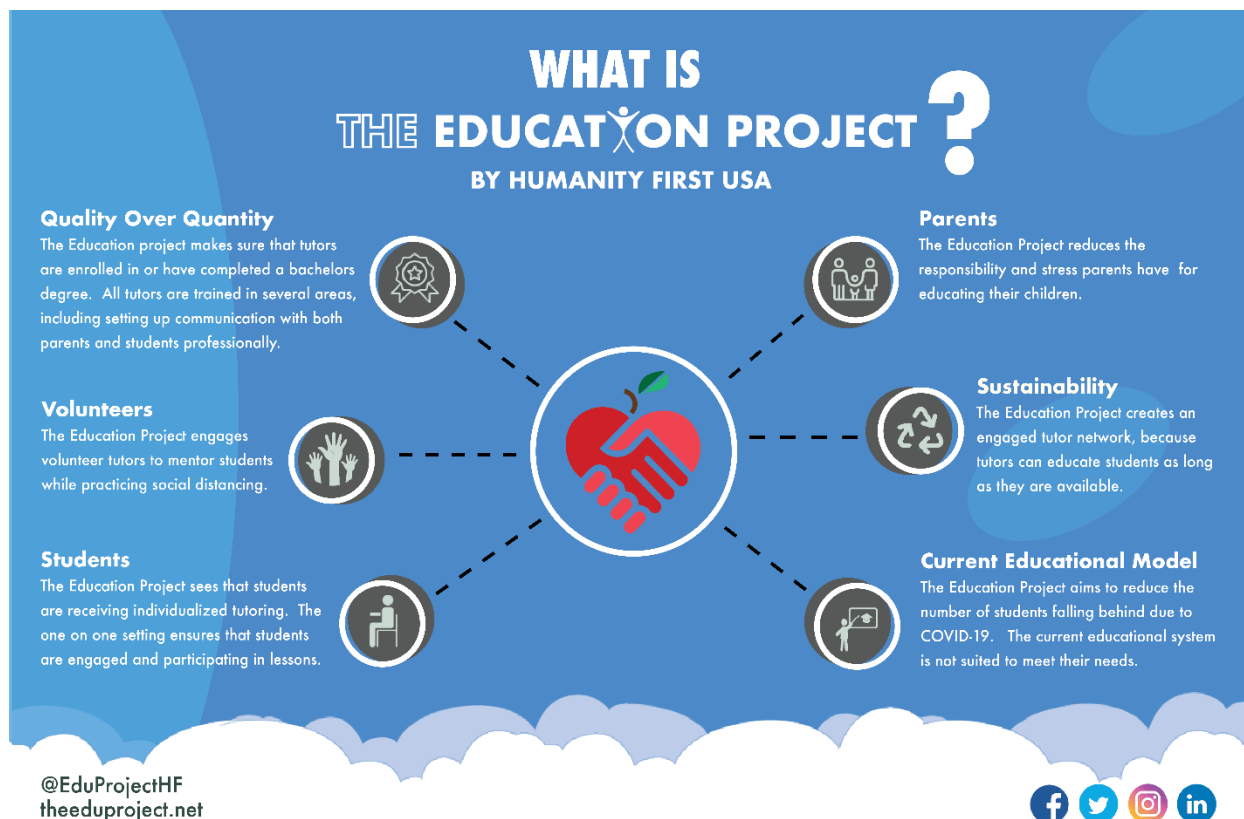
WHAT IS

THE EDUCATION PROJECT ?

BY HUMANITY FIRST USA

Quality Over Quantity
The Education project makes sure that tutors are enrolled in or have completed a bachelors degree. All tutors are trained in several areas, including setting up communication with both parents and students professionally.

Volunteers
The Education Project engages volunteer tutors to mentor students while practicing social distancing.

Students
The Education Project sees that students are receiving individualized tutoring. The one on one setting ensures that students are engaged and participating in lessons.

Parents
The Education Project reduces the responsibility and stress parents have for educating their children.

Sustainability
The Education Project creates an engaged tutor network, because tutors can educate students as long as they are available.

Current Educational Model
The Education Project aims to reduce the number of students falling behind due to COVID-19. The current educational system is not suited to meet their needs.

@EduProjectHF
theeduproject.net